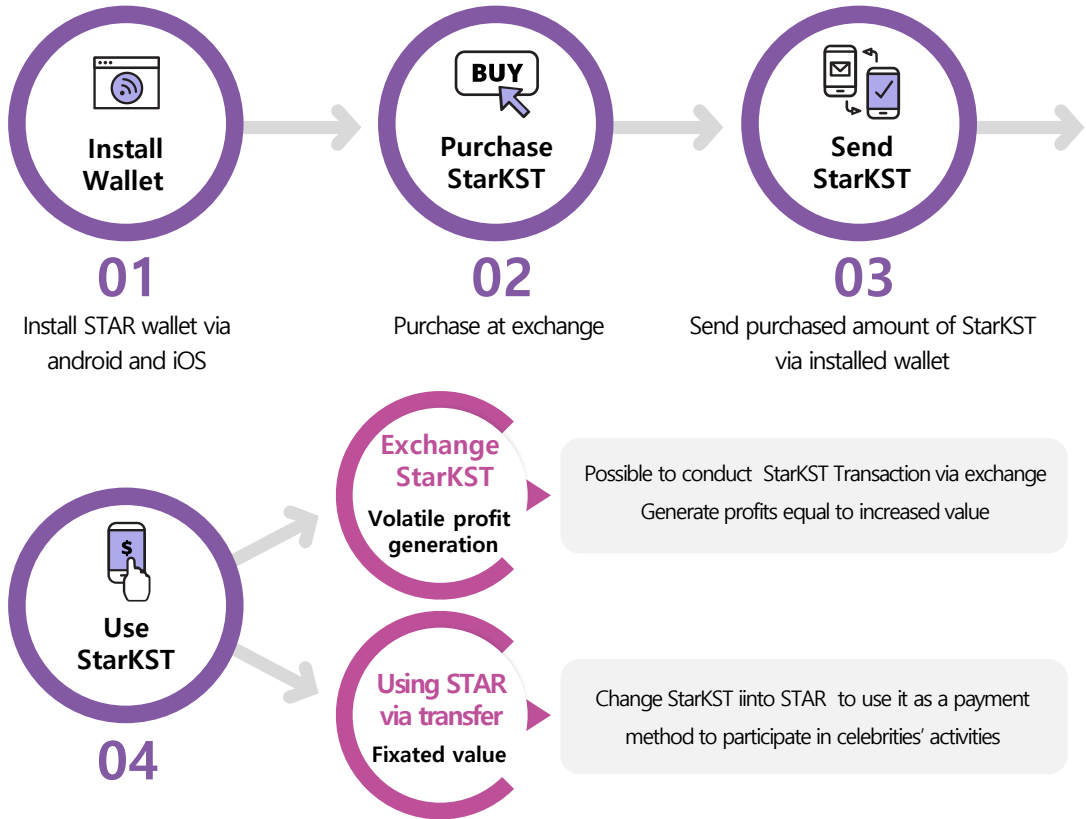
Install Wallet

01

Install STAR wallet via android and iOS

BUY

Purchase StarKST

02

Purchase at exchange

Send StarKST

03

Send purchased amount of StarKST via installed wallet

$

Use StarKST

04

Exchange StarKST

Volatile profit generation

Possible to conduct StarKST Transaction via exchange
Generate profits equal to increased value

Using STAR via transfer

Fixated value

Change StarKST iinto STAR to use it as a payment method to participate in celebrities' activities